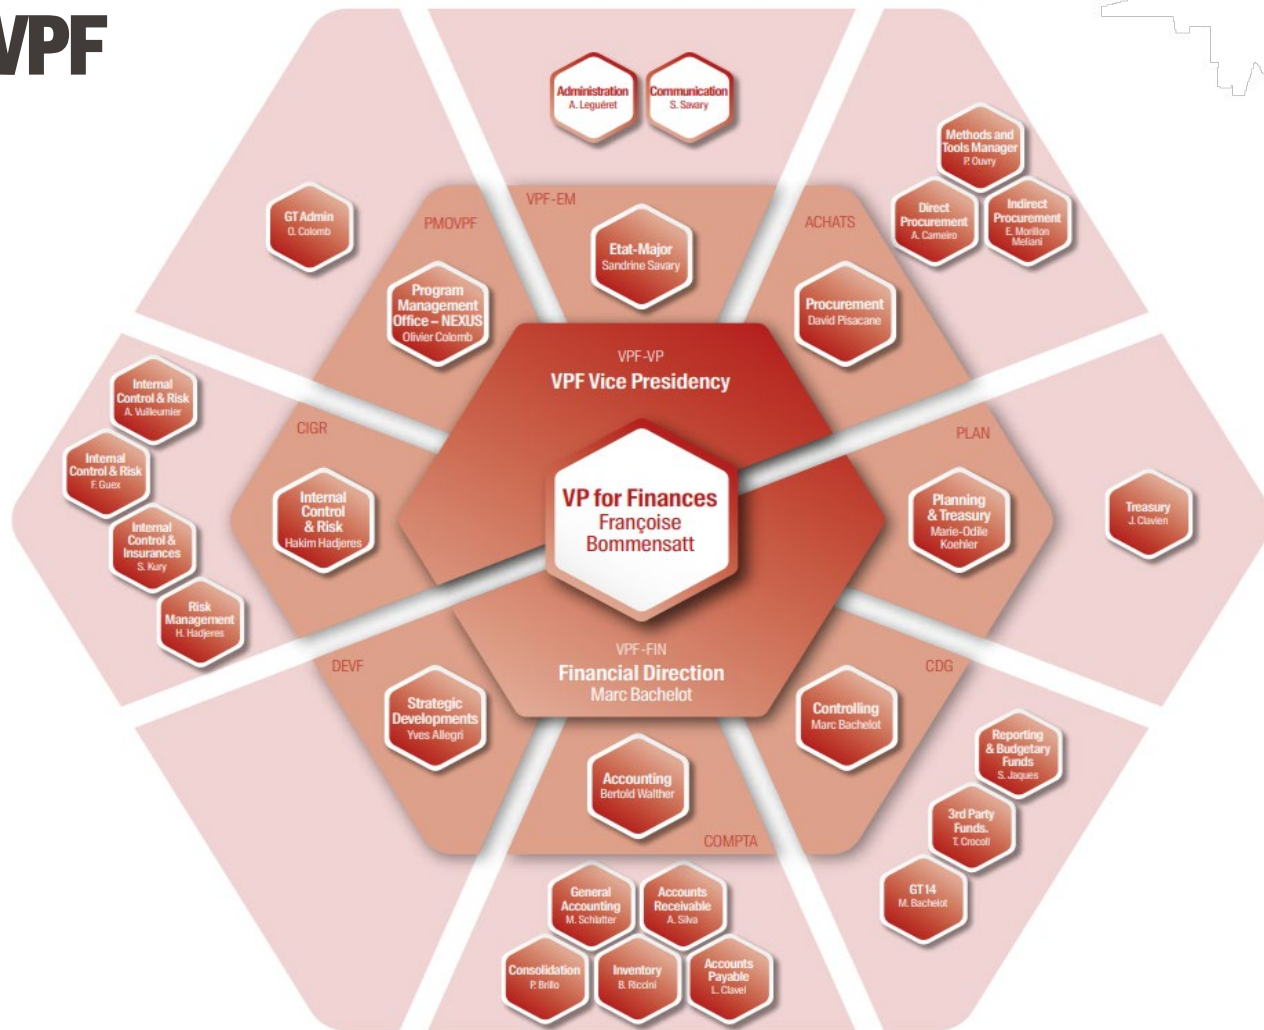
VPF

Administration
A. Leguéret

Communication
S. Savary

Methods and Tools Manager
P. Ouvry

Direct Procurement
A. Cameiro

Indirect Procurement
E. Morillon Meliani

GT Admin
O. Colomb

PMOVPF

VPF-EM

ACHATS

Etat-Major
Sandrine Savary

Program Management Office – NEXUS
Olivier Colomb

Procurement
David Pisacane

VPF-VP
VPF Vice Presidency

Internal Control & Risk
A. Vuilleumier

Internal Control & Risk
F. Guex

Internal Control & Insurances
S. Kury

Risk Management
H. Hadjeres

CIGR

Internal Control & Risk
Hakim Hadjeres

VP for Finances
Françoise Bommensatt

PLAN

Planning & Treasury
Marie-Odile Koehler

Treasury
J. Clavien

VPF-FIN
Financial Direction
Marc Bachelot

DEVF

CDG

Strategic Developments
Yves Allegri

Controlling
Marc Bachelot

Reporting & Budgetary Funds
S. Jaques

3rd Party Funds.
T. Crocoll

Accounting
Bertold Walther

COMPTA

GT14
M. Bachelot

General Accounting
M. Schlatter

Accounts Receivable
A. Silva

Consolidation
P. Brillo

Inventory
B. Riccini

Accounts Payable
L. Clavel